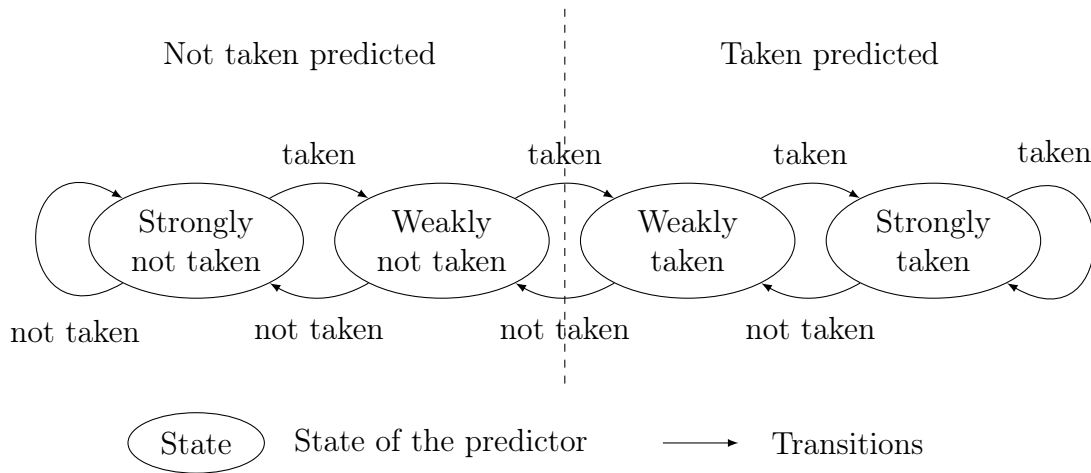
Not taken predicted

Taken predicted

taken

taken

taken

taken

Strongly not taken

Weakly not taken

Weakly taken

Strongly taken

not taken

not taken

not taken

not taken

State

State of the predictor

Transitions